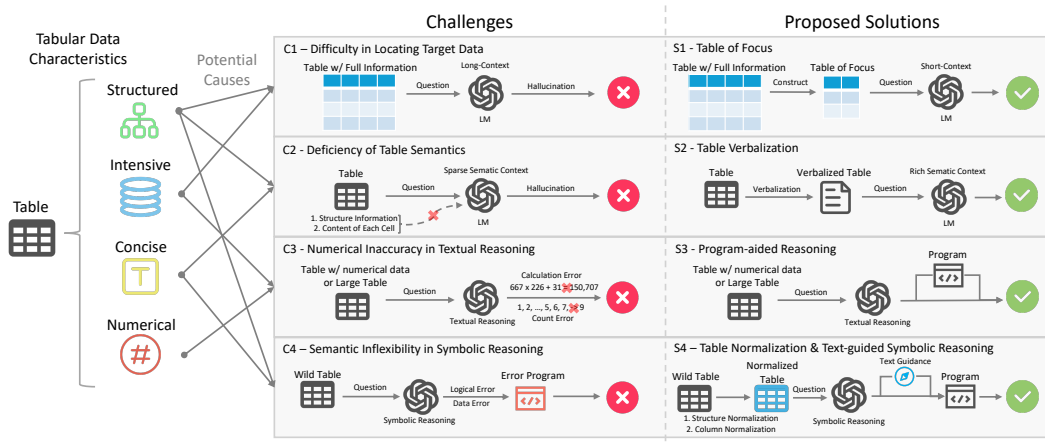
Tabular Data Characteristics

Potential Causes

Table

Structured

Intensive

Concise

Numerical

Challenges

C1 – Difficulty in Locating Target Data

Table w/ Full Information

Question

Long-Context

LM

Hallucination

C2 - Deficiency of Table Semantics

Table

1. Structure Information
2. Content of Each Cell

Question

Sparse Sematic Context

LM

Hallucination

C3 - Numerical Inaccuracy in Textual Reasoning

Table w/ numerical data or Large Table

Question

Textual Reasoning

Calculation Error
667 x 226 + 31 = 150,707

1, 2, ..., 5, 6, 7, 9
Count Error

C4 – Semantic Inflexibility in Symbolic Reasoning

Wild Table

Question

Symbolic Reasoning

Logical Error
Data Error

Error Program

Proposed Solutions

S1 - Table of Focus

Table w/ Full Information

Construct

Table of Focus

Question

Short-Context

LM

S2 - Table Verbalization

Table

Verbalization

Verbalized Table

Question

Rich Sematic Context

LM

S3 - Program-aided Reasoning

Table w/ numerical data or Large Table

Question

Program

Textual Reasoning

S4 – Table Normalization & Text-guided Symbolic Reasoning

Wild Table

1. Structure Normalization
2. Column Normalization

Normalized Table

Question

Symbolic Reasoning

Text Guidance

Program